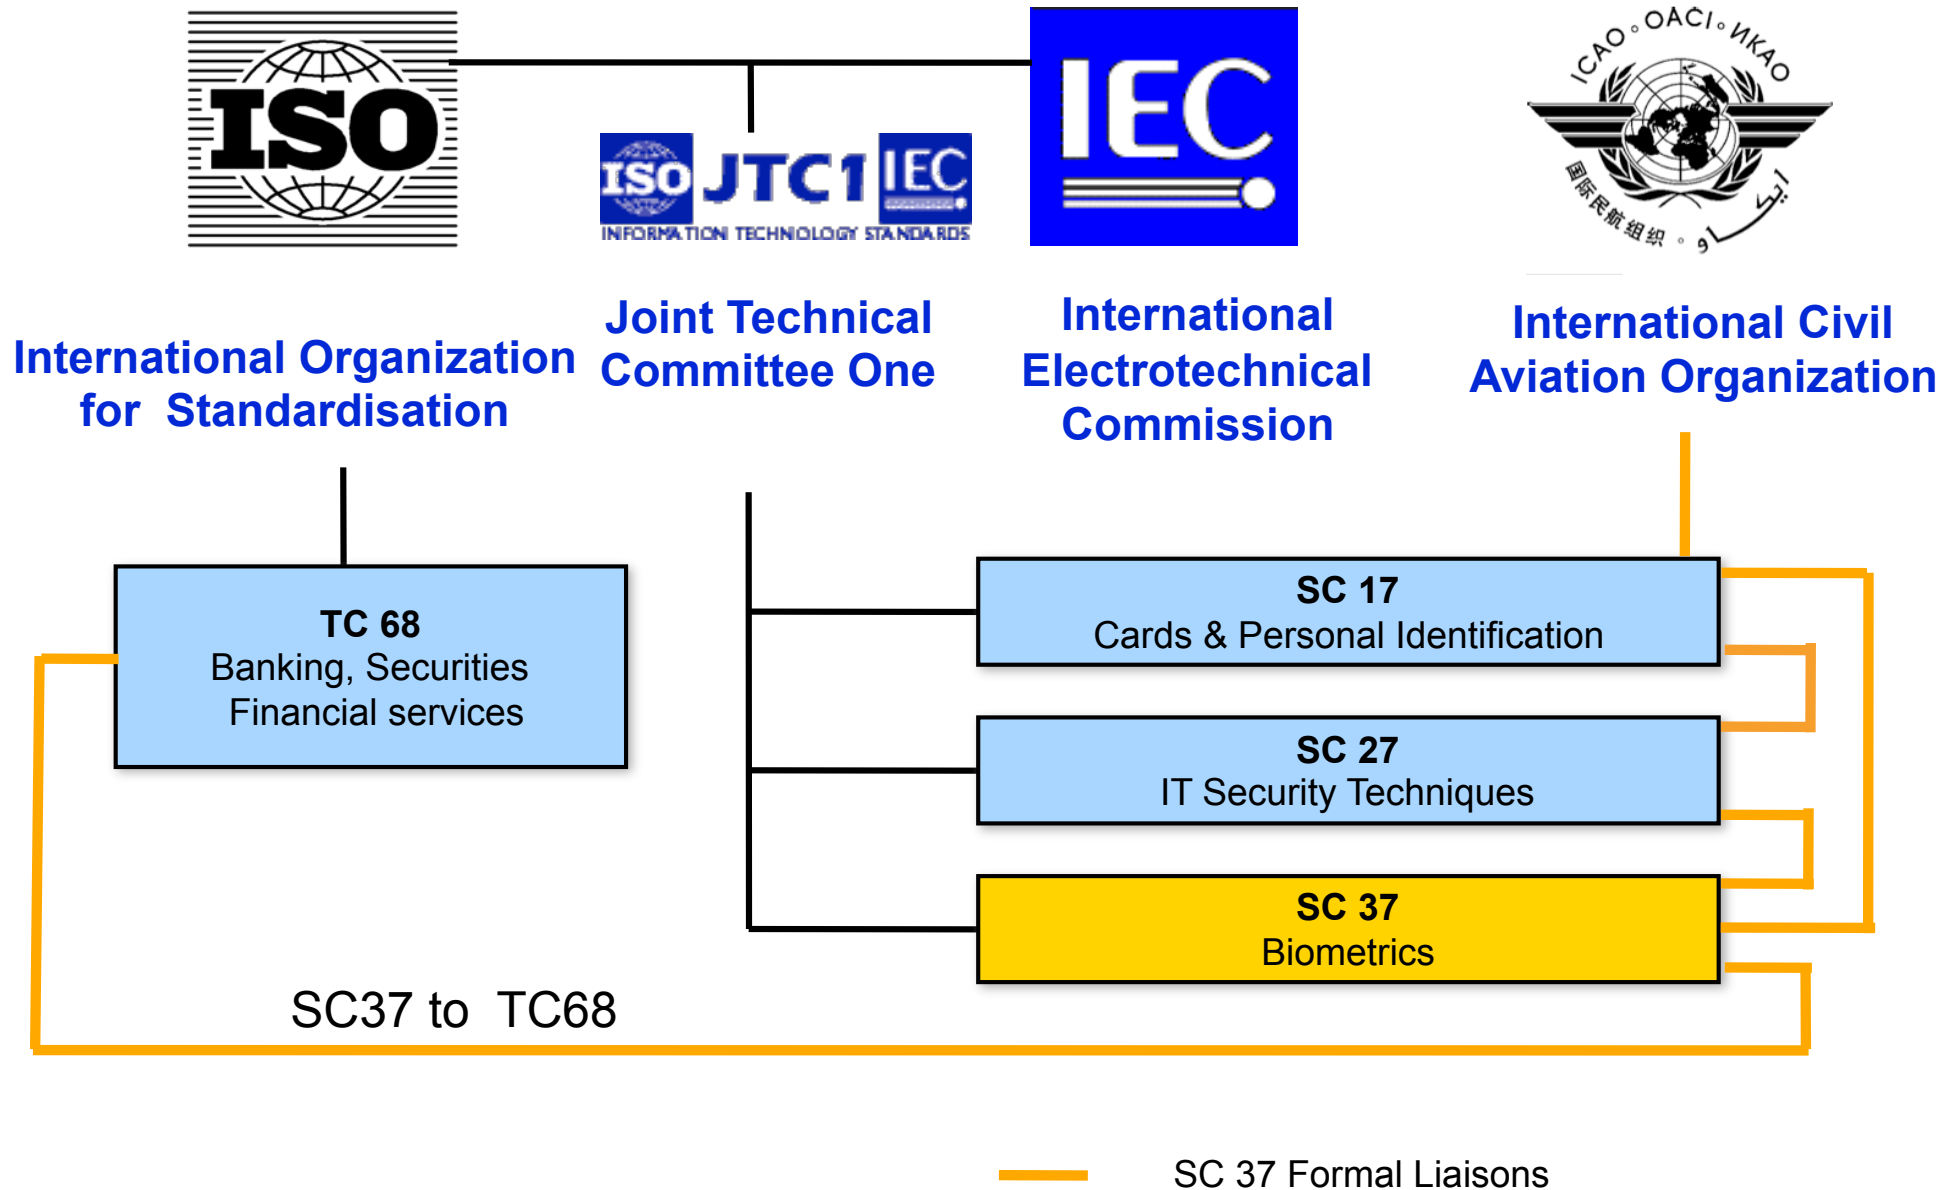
ISO

ISO JTC1 IEC
INFORMATION TECHNOLOGY STANDARDS

IEC

ICAO OACI ИКАО
国际民航组织 ايكاو

International Organization for Standardisation

Joint Technical Committee One

International Electrotechnical Commission

International Civil Aviation Organization

TC 68
Banking, Securities Financial services

SC 17
Cards & Personal Identification

SC 27
IT Security Techniques

SC 37
Biometrics

SC37 to TC68

SC 37 Formal Liaisons